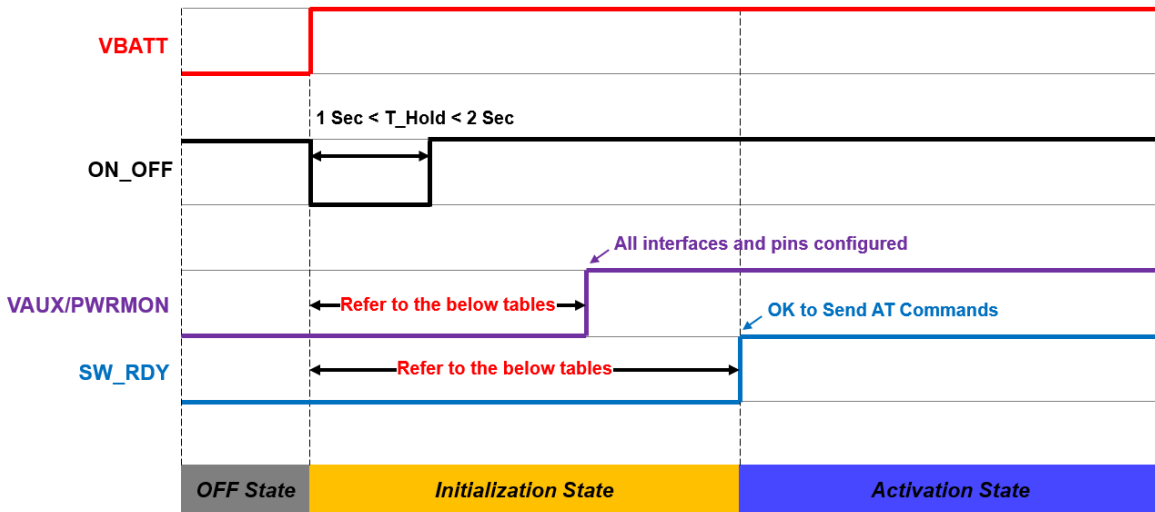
VBATT

1 Sec < T_Hold < 2 Sec

ON_OFF

All interfaces and pins configured

VAUX/PWRMON

Refer to the below tables

OK to Send AT Commands

SW_RDY

Refer to the below tables

OFF State

Initialization State

Activation State